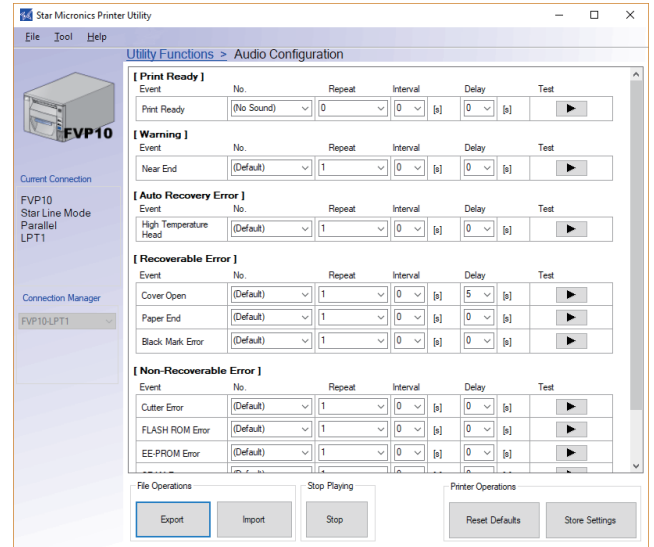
Star Micronics Printer Utility

File Tool Help

Utility Functions > Audio Configuration

FVP10

Current Connection

FVP10
Star Line Mode
Parallel
LPT1

Connection Manager

FVP10-LPT1

[ Print Ready ]

| Event | No. | Repeat | Interval | | Delay | | Test |
|---|---|---|---|---|---|---|---|
| Print Ready | (No Sound) | 0 | 0 | [s] | 0 | [s] | ▶ |

[ Warning ]

| Event | No. | Repeat | Interval | | Delay | | Test |
|---|---|---|---|---|---|---|---|
| Near End | (Default) | 1 | 0 | [s] | 0 | [s] | ▶ |

[ Auto Recovery Error ]

| Event | No. | Repeat | Interval | | Delay | | Test |
|---|---|---|---|---|---|---|---|
| High Temperature Head | (Default) | 1 | 0 | [s] | 0 | [s] | ▶ |

[ Recoverable Error ]

| Event | No. | Repeat | Interval | | Delay | | Test |
|---|---|---|---|---|---|---|---|
| Cover Open | (Default) | 1 | 0 | [s] | 5 | [s] | ▶ |
| Paper End | (Default) | 1 | 0 | [s] | 0 | [s] | ▶ |
| Black Mark Error | (Default) | 1 | 0 | [s] | 0 | [s] | ▶ |

[ Non-Recoverable Error ]

| Event | No. | Repeat | Interval | | Delay | | Test |
|---|---|---|---|---|---|---|---|
| Cutter Error | (Default) | 1 | 0 | [s] | 0 | [s] | ▶ |
| FLASH ROM Error | (Default) | 1 | 0 | [s] | 0 | [s] | ▶ |
| EE-PROM Error | (Default) | 1 | 0 | [s] | 0 | [s] | ▶ |

File Operations
Export
Import

Stop Playing
Stop

Printer Operations
Reset Defaults
Store Settings